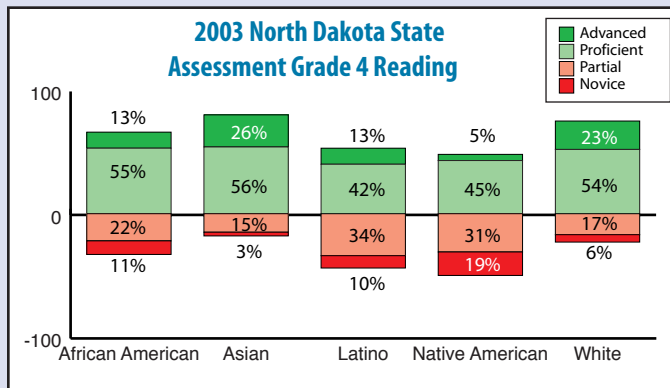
2003 North Dakota State Assessment Grade 4 Reading

Advanced
Proficient
Partial
Novice

100
0
-100

13%
55%
22%
11%
African American

26%
56%
15%
3%
Asian

13%
42%
34%
10%
Latino

5%
45%
31%
19%
Native American

23%
54%
17%
6%
White